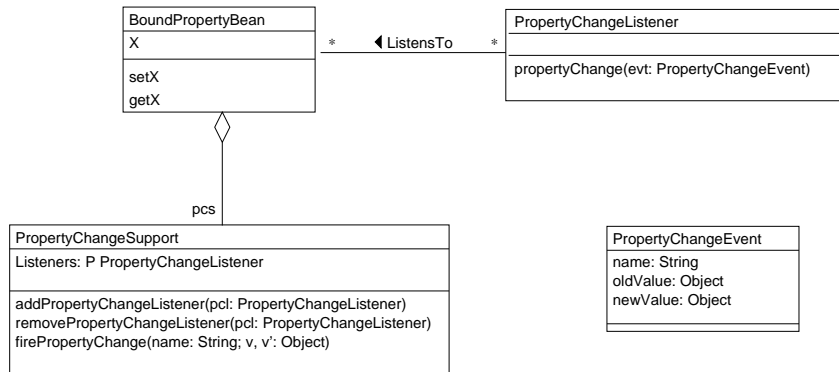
BoundPropertyBean
X
setX
getX

* ◀ ListensTo *

PropertyChangeListener
propertyChange(evt: PropertyChangeEvent)

pcs

PropertyChangeSupport
Listeners: P PropertyChangeListener
addPropertyChangeListener(pcl: PropertyChangeListener)
removePropertyChangeListener(pcl: PropertyChangeListener)
firePropertyChange(name: String; v, v': Object)

PropertyChangeEvent
name: String
oldValue: Object
newValue: Object